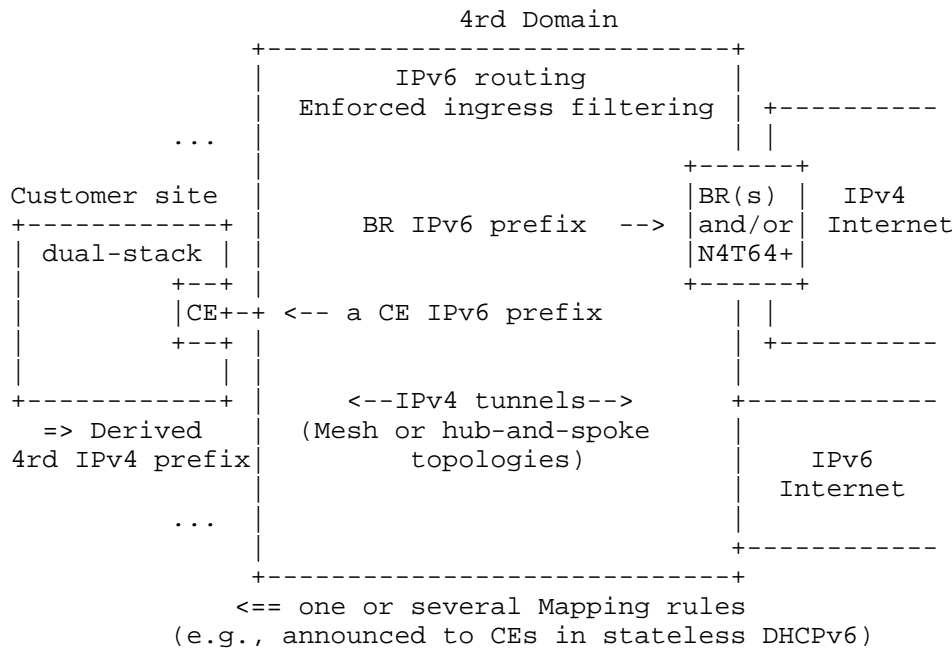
4rd Domain

IPv6 routing
Enforced ingress filtering

...

Customer site

dual-stack

CE

BR IPv6 prefix -->

BR(s)
and/or
N4T64+

IPv4
Internet

<-- a CE IPv6 prefix

<--IPv4 tunnels-->
(Mesh or hub-and-spoke topologies)

=> Derived
4rd IPv4 prefix

IPv6
Internet

...

<== one or several Mapping rules
(e.g., announced to CEs in stateless DHCPv6)